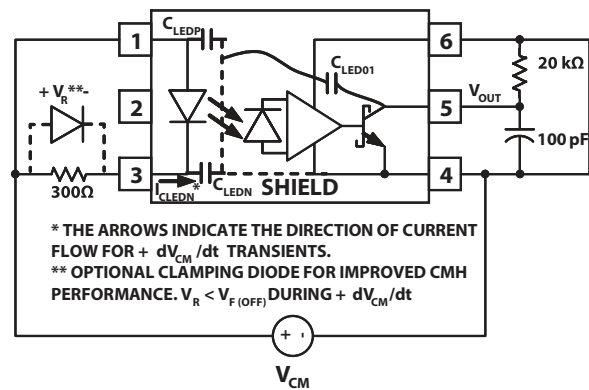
1
2
3
$C_{LEDP}$
$C_{LED01}$
6
5
4
$V_{OUT}$
20 kΩ
100 pF
+ $V_R$**-
300Ω
$I_{CLEDN}$*
$C_{LEDN}$
SHIELD

* THE ARROWS INDICATE THE DIRECTION OF CURRENT FLOW FOR + $dV_{CM}/dt$ TRANSIENTS.
** OPTIONAL CLAMPING DIODE FOR IMPROVED CMH PERFORMANCE. $V_R < V_{F(OFF)}$ DURING + $dV_{CM}/dt$

+ -
$V_{CM}$